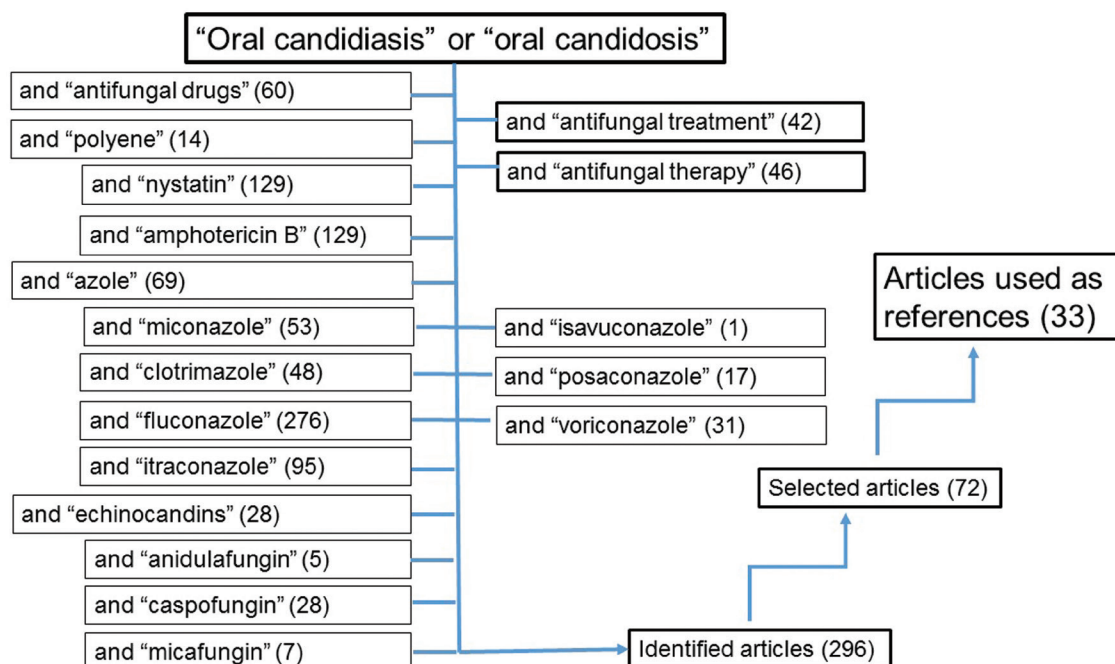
"Oral candidiasis" or "oral candidosis"

and "antifungal drugs" (60)

and "polyene" (14)

and "nystatin" (129)

and "amphotericin B" (129)

and "azole" (69)

and "miconazole" (53)

and "clotrimazole" (48)

and "fluconazole" (276)

and "itraconazole" (95)

and "echinocandins" (28)

and "anidulafungin" (5)

and "caspofungin" (28)

and "micafungin" (7)

and "antifungal treatment" (42)

and "antifungal therapy" (46)

and "isavuconazole" (1)

and "posaconazole" (17)

and "voriconazole" (31)

Articles used as references (33)

Selected articles (72)

Identified articles (296)